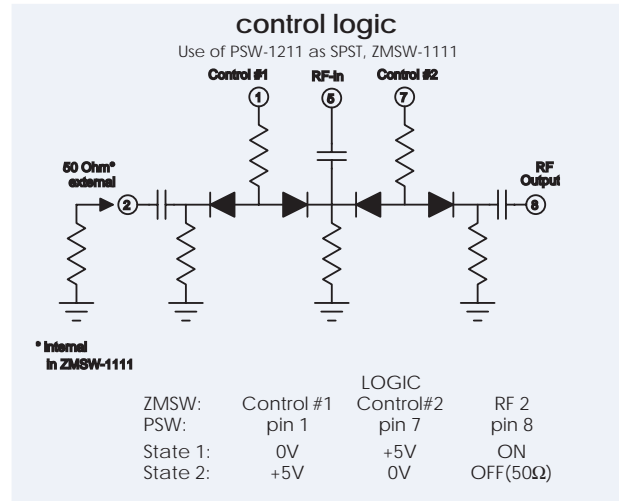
control logic

Use of PSW-1211 as SPST, ZMSW-1111

Control #1

RF-in

Control #2

1

5

7

50 Ohm* external

2

RF Output

8

* Internal in ZMSW-1111

LOGIC

| | | | |
|---|---|---|---|
| ZMSW: | Control #1 | Control#2 | RF 2 |
| PSW: | pin 1 | pin 7 | pin 8 |
| State 1: | 0V | +5V | ON |
| State 2: | +5V | 0V | OFF(50Ω) |